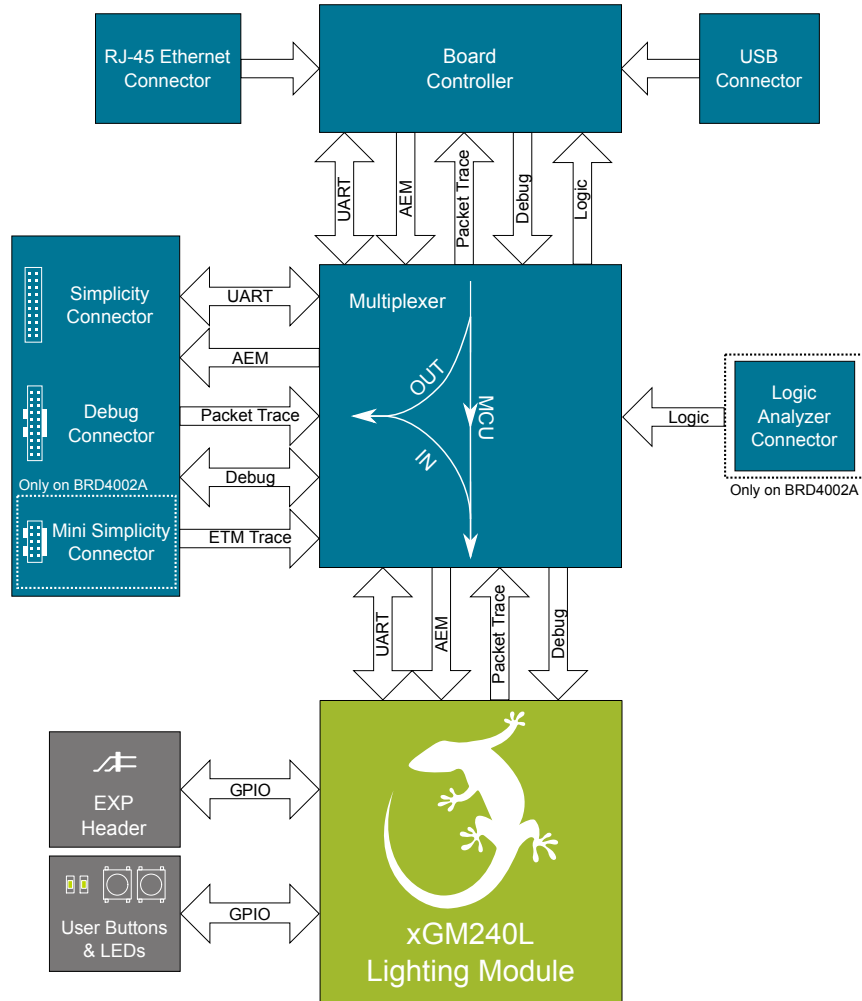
RJ-45 Ethernet Connector

Board Controller

USB Connector

UART

AEM

Packet Trace

Debug

Logic

Simplicity Connector

UART

Multiplexer

AEM

Debug Connector

Packet Trace

OUT

MCU

IN

Logic

Logic Analyzer Connector

Only on BRD4002A

Debug

Only on BRD4002A

Mini Simplicity Connector

ETM Trace

UART

AEM

Packet Trace

Debug

EXP Header

GPIO

User Buttons & LEDs

GPIO

xGM240L Lighting Module